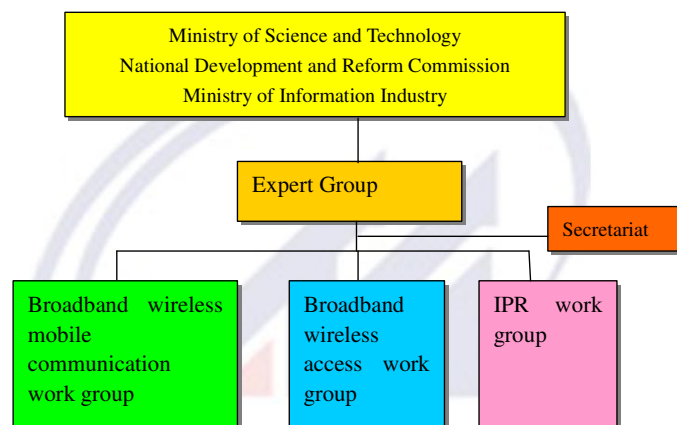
Ministry of Science and Technology
National Development and Reform Commission
Ministry of Information Industry

Expert Group

Secretariat

Broadband wireless mobile communication work group

Broadband wireless access work group

IPR work group